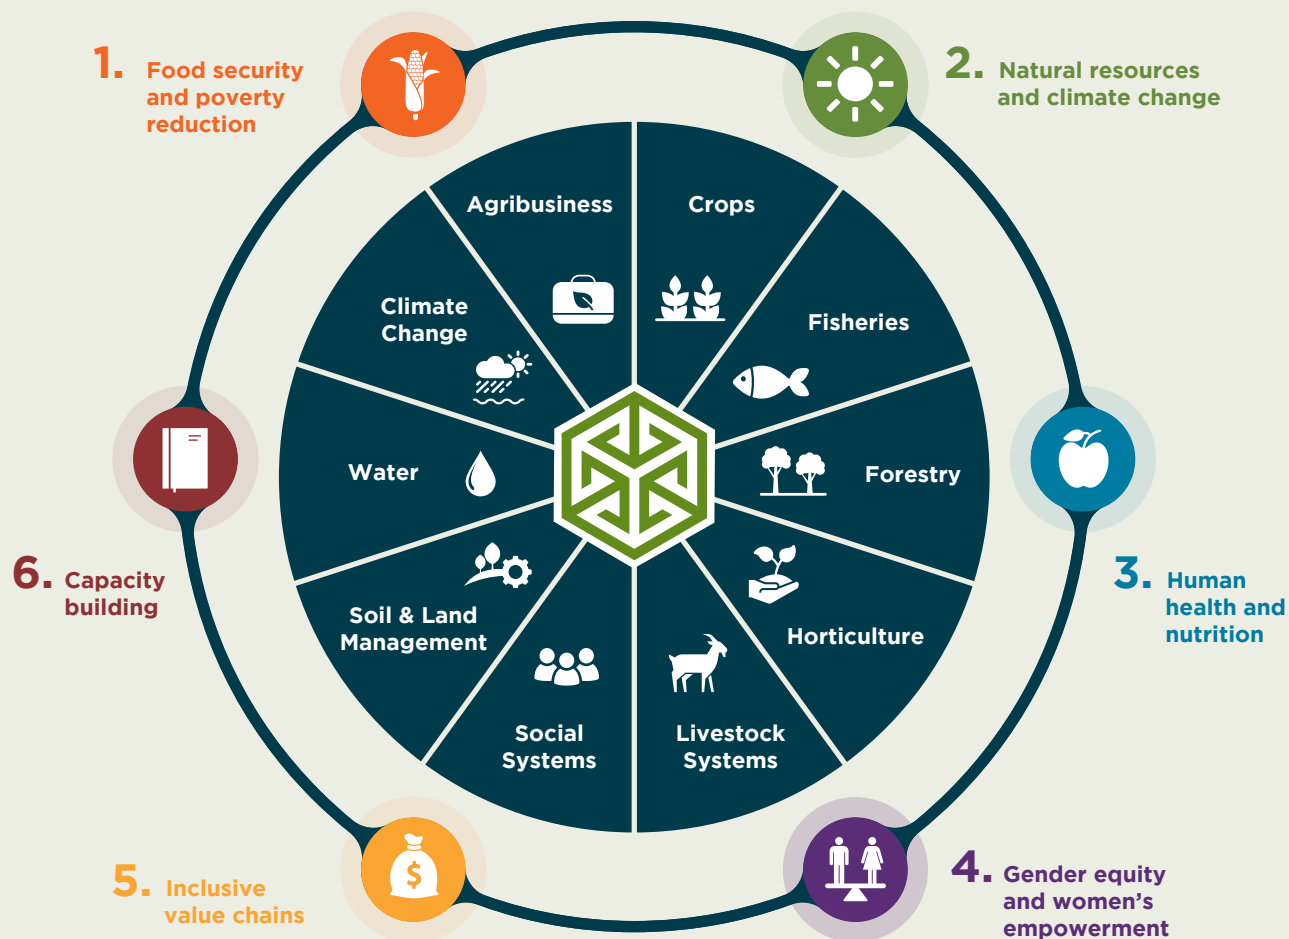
1. Food security and poverty reduction

2. Natural resources and climate change

Agribusiness

Crops

Climate Change

Fisheries

Water

Forestry

Soil & Land Management

Horticulture

Social Systems

Livestock Systems

6. Capacity building

3. Human health and nutrition

5. Inclusive value chains

4. Gender equity and women's empowerment